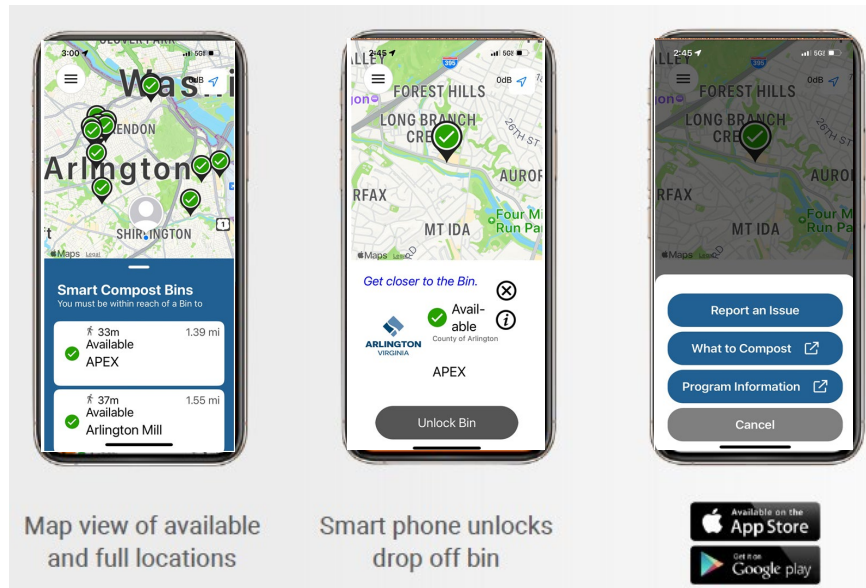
3:00
GLOVER PARK
Wash
RENDON
Arlington
SHIRLINGTON
1
Maps Legal

Smart Compost Bins
You must be within reach of a Bin to

33m 1.39 mi
Available
APEX

37m 1.55 mi
Available
Arlington Mill

2:45
ALLEY
395
0dB
FOREST HILLS
LONG BRANCH CRE
26TH ST
AUROR
RFAX
MT IDA
Four Mi Run Pa
Maps Legal

Get closer to the Bin.
Available
ARLINGTON VIRGINIA
County of Arlington
APEX
Unlock Bin

2:45
LLEY
0dB
FOREST HILLS
LONG BRANCH CRE
26TH ST
AURO
RFAX
MT IDA
Four Mi Run Pa
Maps Legal

Report an Issue
What to Compost
Program Information
Cancel

Map view of available and full locations

Smart phone unlocks drop off bin

Available on the App Store

GET IT ON Google play